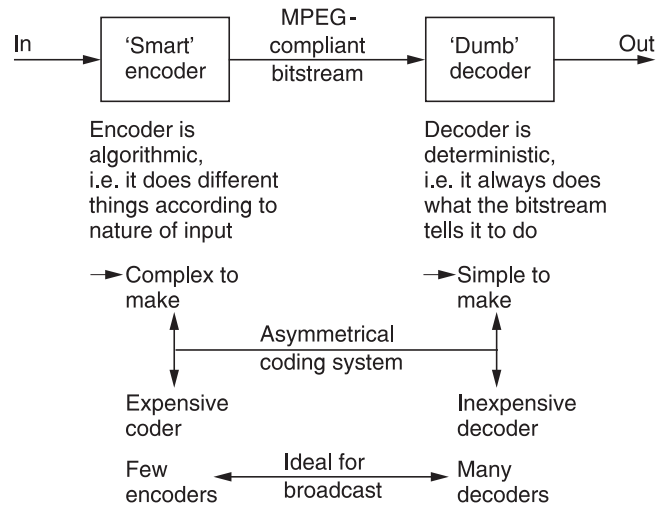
In

'Smart' encoder

MPEG-compliant bitstream

'Dumb' decoder

Out

Encoder is algorithmic, i.e. it does different things according to nature of input

Decoder is deterministic, i.e. it always does what the bitstream tells it to do

Complex to make

Simple to make

Asymmetrical coding system

Expensive coder

Inexpensive decoder

Few encoders

Ideal for broadcast

Many decoders